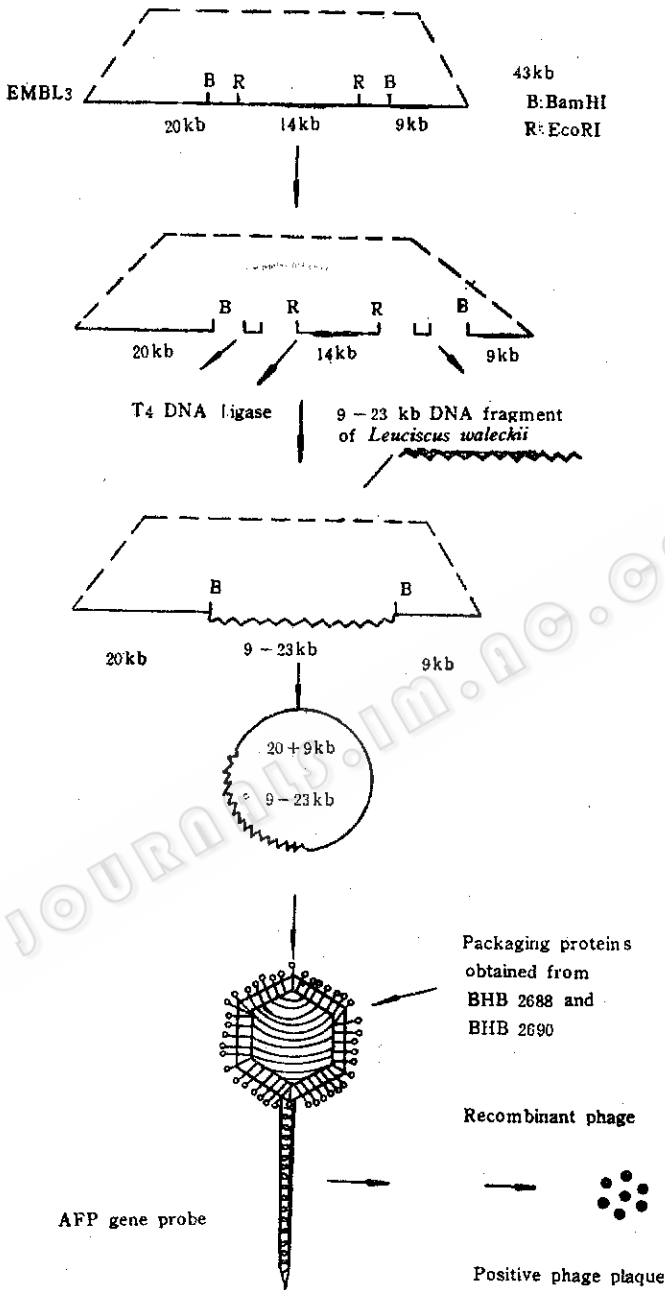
EMBL3

B R R B

43kb
B:BamHI
R:EcoRI

20kb 14kb 9kb

B R R B

20kb 14kb 9kb

T4 DNA Ligase

9 – 23 kb DNA fragment of *Leuciscus waleckii*

B B

20kb 9 – 23kb 9kb

20 + 9kb
9 – 23kb

Packaging proteins obtained from BHB 2688 and BHB 2690

Recombinant phage

AFP gene probe

Positive phage plaque

journals.im.ac.cn